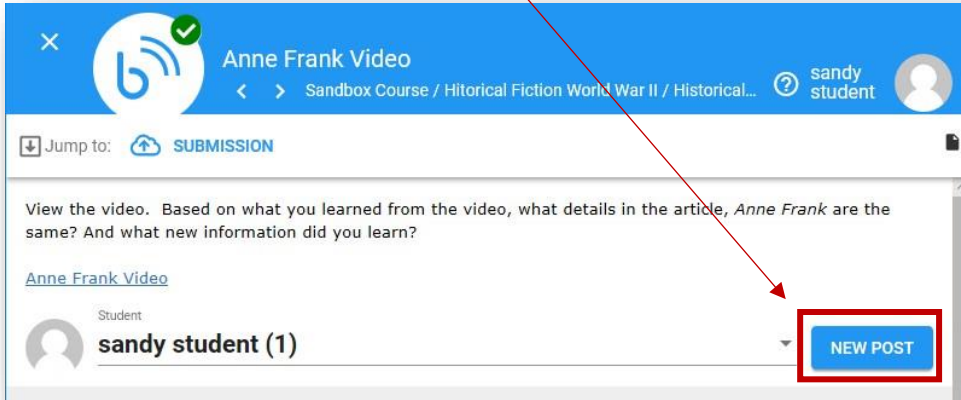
Anne Frank Video

Sandbox Course / Hitorical Fiction World War II / Historical...

sandy student

Jump to: SUBMISSION

View the video. Based on what you learned from the video, what details in the article, *Anne Frank* are the same? And what new information did you learn?

Anne Frank Video

Student

sandy student (1)

NEW POST